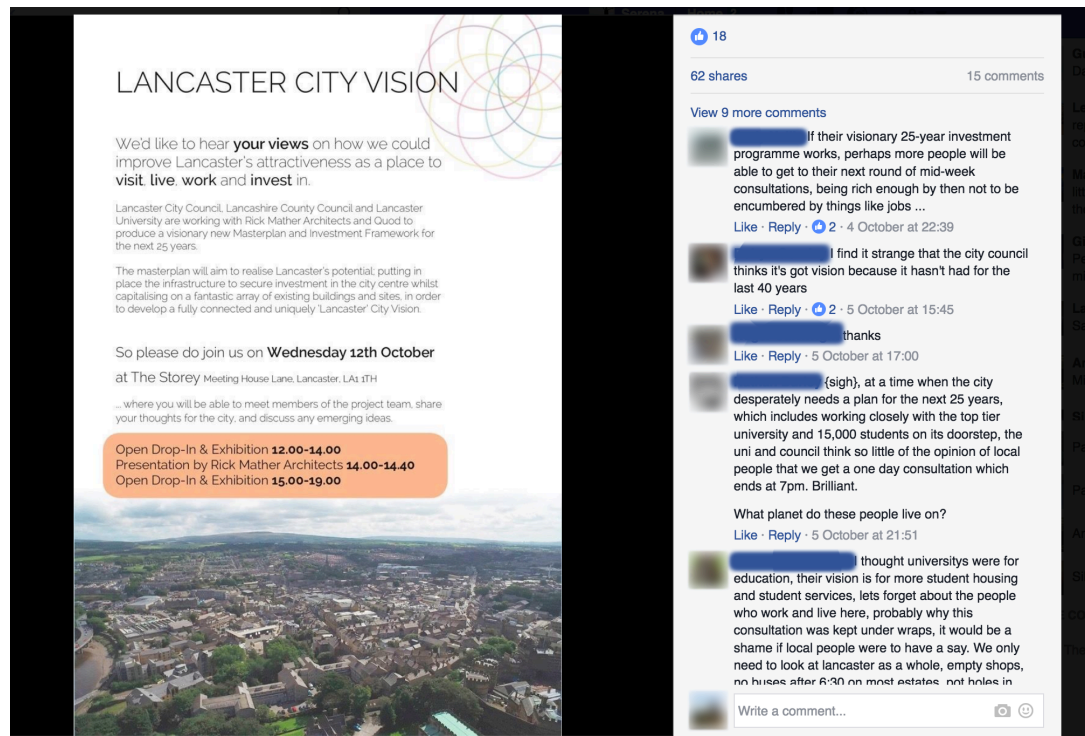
LANCASTER CITY VISION

We'd like to hear your views on how we could improve Lancaster's attractiveness as a place to visit, live, work and invest in.

Lancaster City Council, Lancashire County Council and Lancaster University are working with Rick Mather Architects and Quod to produce a visionary new Masterplan and Investment Framework for the next 25 years.

The masterplan will aim to realise Lancaster's potential; putting in place the infrastructure to secure investment in the city centre whilst capitalising on a fantastic array of existing buildings and sites, in order to develop a fully connected and uniquely 'Lancaster' City Vision.

So please do join us on Wednesday 12th October

at The Storey Meeting House Lane, Lancaster, LA1 1TH

... where you will be able to meet members of the project team, share your thoughts for the city, and discuss any emerging ideas.

Open Drop-In & Exhibition 12.00-14.00
Presentation by Rick Mather Architects 14.00-14.40
Open Drop-In & Exhibition 15.00-19.00

18

62 shares

15 comments

View 9 more comments

If their visionary 25-year investment programme works, perhaps more people will be able to get to their next round of mid-week consultations, being rich enough by then not to be encumbered by things like jobs ...

Like · Reply · 2 · 4 October at 22:39

I find it strange that the city council thinks it's got vision because it hasn't had for the last 40 years

Like · Reply · 2 · 5 October at 15:45

thanks

Like · Reply · 5 October at 17:00

{sigh}, at a time when the city desperately needs a plan for the next 25 years, which includes working closely with the top tier university and 15,000 students on its doorstep, the uni and council think so little of the opinion of local people that we get a one day consultation which ends at 7pm. Brilliant.

What planet do these people live on?

Like · Reply · 5 October at 21:51

thought universitys were for education, their vision is for more student housing and student services, lets forget about the people who work and live here, probably why this consultation was kept under wraps, it would be a shame if local people were to have a say. We only need to look at lancaster as a whole, empty shops, no buses after 6:30 on most estates, pot holes in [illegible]

Write a comment...